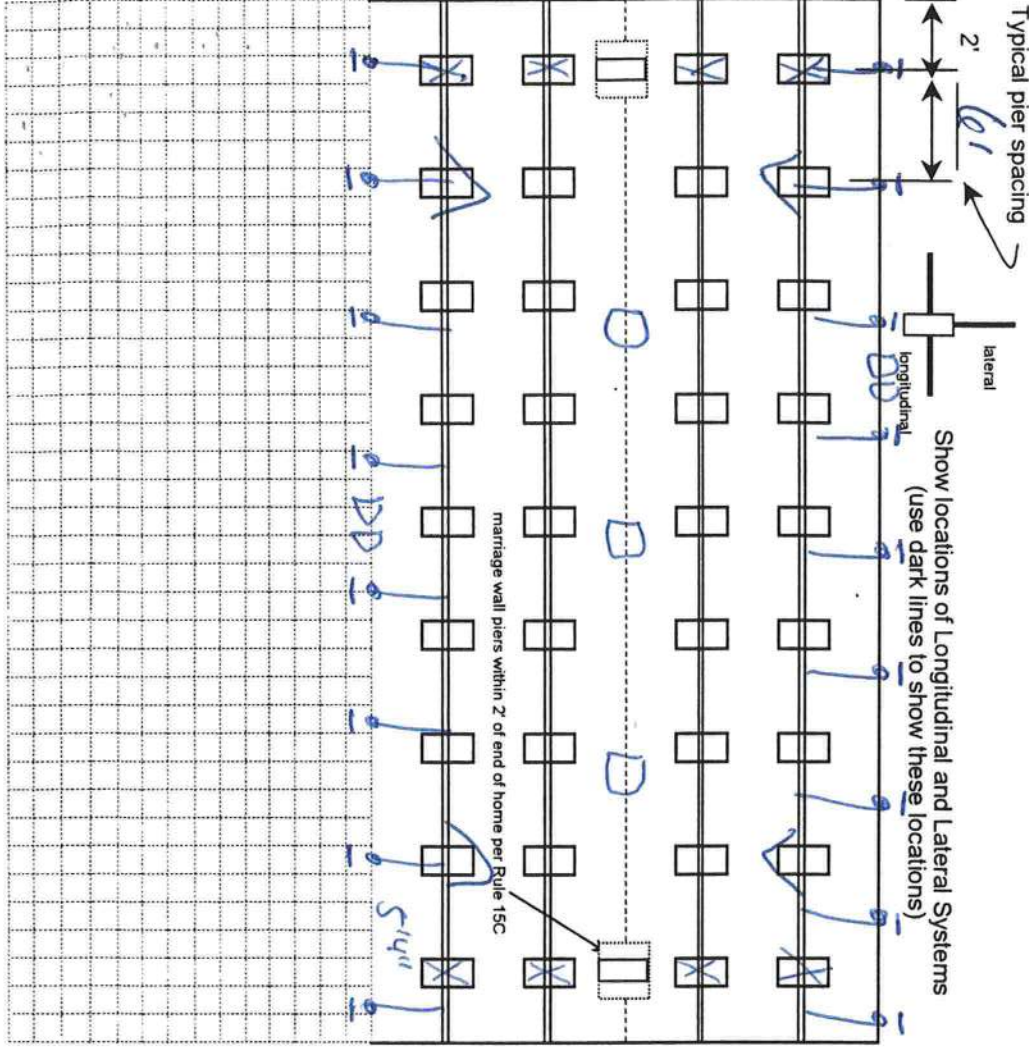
Typical pier spacing

2'

6'

lateral

longitudinal

Show locations of Longitudinal and Lateral Systems
(use dark lines to show these locations)

marriage wall piers within 2' of end of home per Rule 15C

DD

DD

5'4"